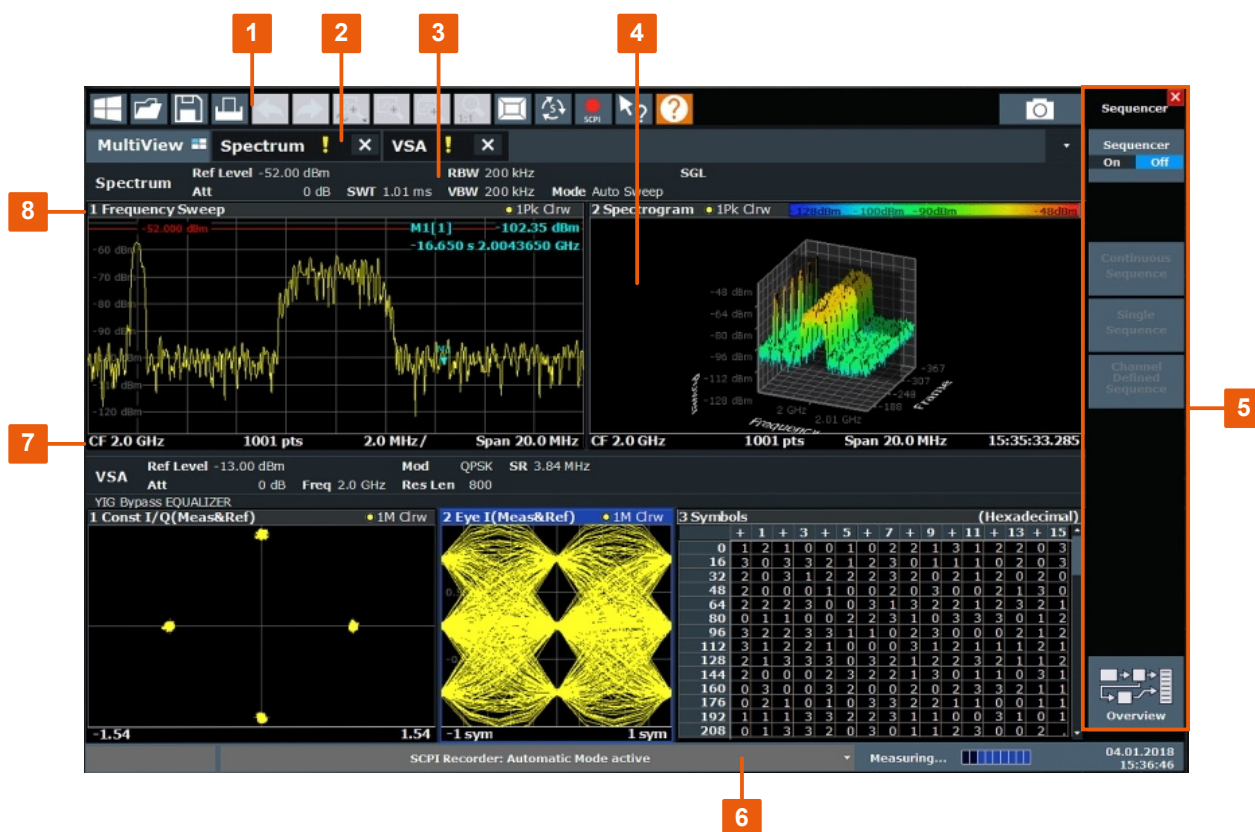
1 2 3 4

SCPI

MultiView Spectrum ! ✕ VSA ! ✕

Spectrum Ref Level -52.00 dBm RBW 200 kHz SGL
Att 0 dB SWT 1.01 ms VBW 200 kHz Mode Auto Sweep

8 1 Frequency Sweep ● 1Pk Clrw
-52.000 dBm M1[1] -102.35 dBm
-16.650 s 2.0043650 GHz
-60 dBm
-70 dBm
-80 dBm
-90 dBm
-100 dBm
-110 dBm
-120 dBm

2 Spectrogram ● 1Pk Clrw -128dBm -100dBm -90dBm -48dBm
-48 dBm
-64 dBm
-80 dBm
-96 dBm
-112 dBm
-128 dBm
2 GHz
2.01 GHz
Frequency
-367
-307
-248
-188
Frame

7 CF 2.0 GHz 1001 pts 2.0 MHz/ Span 20.0 MHz CF 2.0 GHz 1001 pts Span 20.0 MHz 15:35:33.285

VSA Ref Level -13.00 dBm Mod QPSK SR 3.84 MHz
Att 0 dB Freq 2.0 GHz Res Len 800
YIG Bypass EQUALIZER

1 Const I/Q(Meas&Ref) ● 1M Clrw
2 Eye I(Meas&Ref) ● 1M Clrw
3 Symbols (Hexadecimal)

| | + | 1 | + | 3 | + | 5 | + | 7 | + | 9 | + | 11 | + | 13 | + | 15 |
|---|---|---|---|---|---|---|---|---|---|---|---|---|---|---|---|---|
| 0 | 1 | 2 | 1 | 0 | 0 | 1 | 0 | 2 | 2 | 1 | 3 | 1 | 2 | 2 | 0 | 3 |
| 16 | 3 | 0 | 3 | 3 | 2 | 1 | 2 | 3 | 0 | 1 | 1 | 1 | 0 | 2 | 0 | 3 |
| 32 | 2 | 0 | 3 | 1 | 2 | 2 | 2 | 3 | 2 | 0 | 2 | 1 | 2 | 0 | 2 | 0 |
| 48 | 2 | 0 | 0 | 0 | 1 | 0 | 0 | 2 | 0 | 3 | 0 | 0 | 2 | 1 | 3 | 0 |
| 64 | 2 | 2 | 2 | 3 | 0 | 0 | 3 | 1 | 3 | 2 | 2 | 1 | 2 | 3 | 2 | 1 |
| 80 | 0 | 1 | 1 | 0 | 0 | 2 | 2 | 3 | 1 | 0 | 3 | 3 | 3 | 0 | 1 | 2 |
| 96 | 3 | 2 | 2 | 3 | 3 | 1 | 1 | 0 | 2 | 3 | 0 | 0 | 0 | 2 | 1 | 2 |
| 112 | 3 | 1 | 2 | 2 | 1 | 0 | 0 | 0 | 3 | 1 | 2 | 1 | 1 | 1 | 2 | 1 |
| 128 | 2 | 1 | 3 | 3 | 3 | 0 | 3 | 2 | 1 | 2 | 2 | 3 | 2 | 1 | 1 | 2 |
| 144 | 2 | 0 | 0 | 0 | 2 | 3 | 2 | 2 | 1 | 3 | 0 | 1 | 1 | 0 | 3 | 1 |
| 160 | 0 | 3 | 0 | 0 | 3 | 2 | 0 | 0 | 2 | 0 | 2 | 3 | 3 | 2 | 1 | 1 |
| 176 | 0 | 2 | 1 | 0 | 1 | 0 | 3 | 3 | 2 | 2 | 1 | 1 | 0 | 0 | 1 | 1 |
| 192 | 1 | 1 | 1 | 3 | 3 | 2 | 2 | 3 | 1 | 1 | 0 | 0 | 3 | 1 | 0 | 1 |
| 208 | 0 | 1 | 3 | 3 | 2 | 0 | 3 | 0 | 1 | 1 | 2 | 3 | 0 | 0 | 2 | . |

-1.54 1.54 -1 sym 1 sym

Sequencer
Sequencer
On Off
Continuous Sequence
Single Sequence
Channel Defined Sequence
Overview
5

SCPI Recorder: Automatic Mode active Measuring... 04.01.2018 15:36:46

6